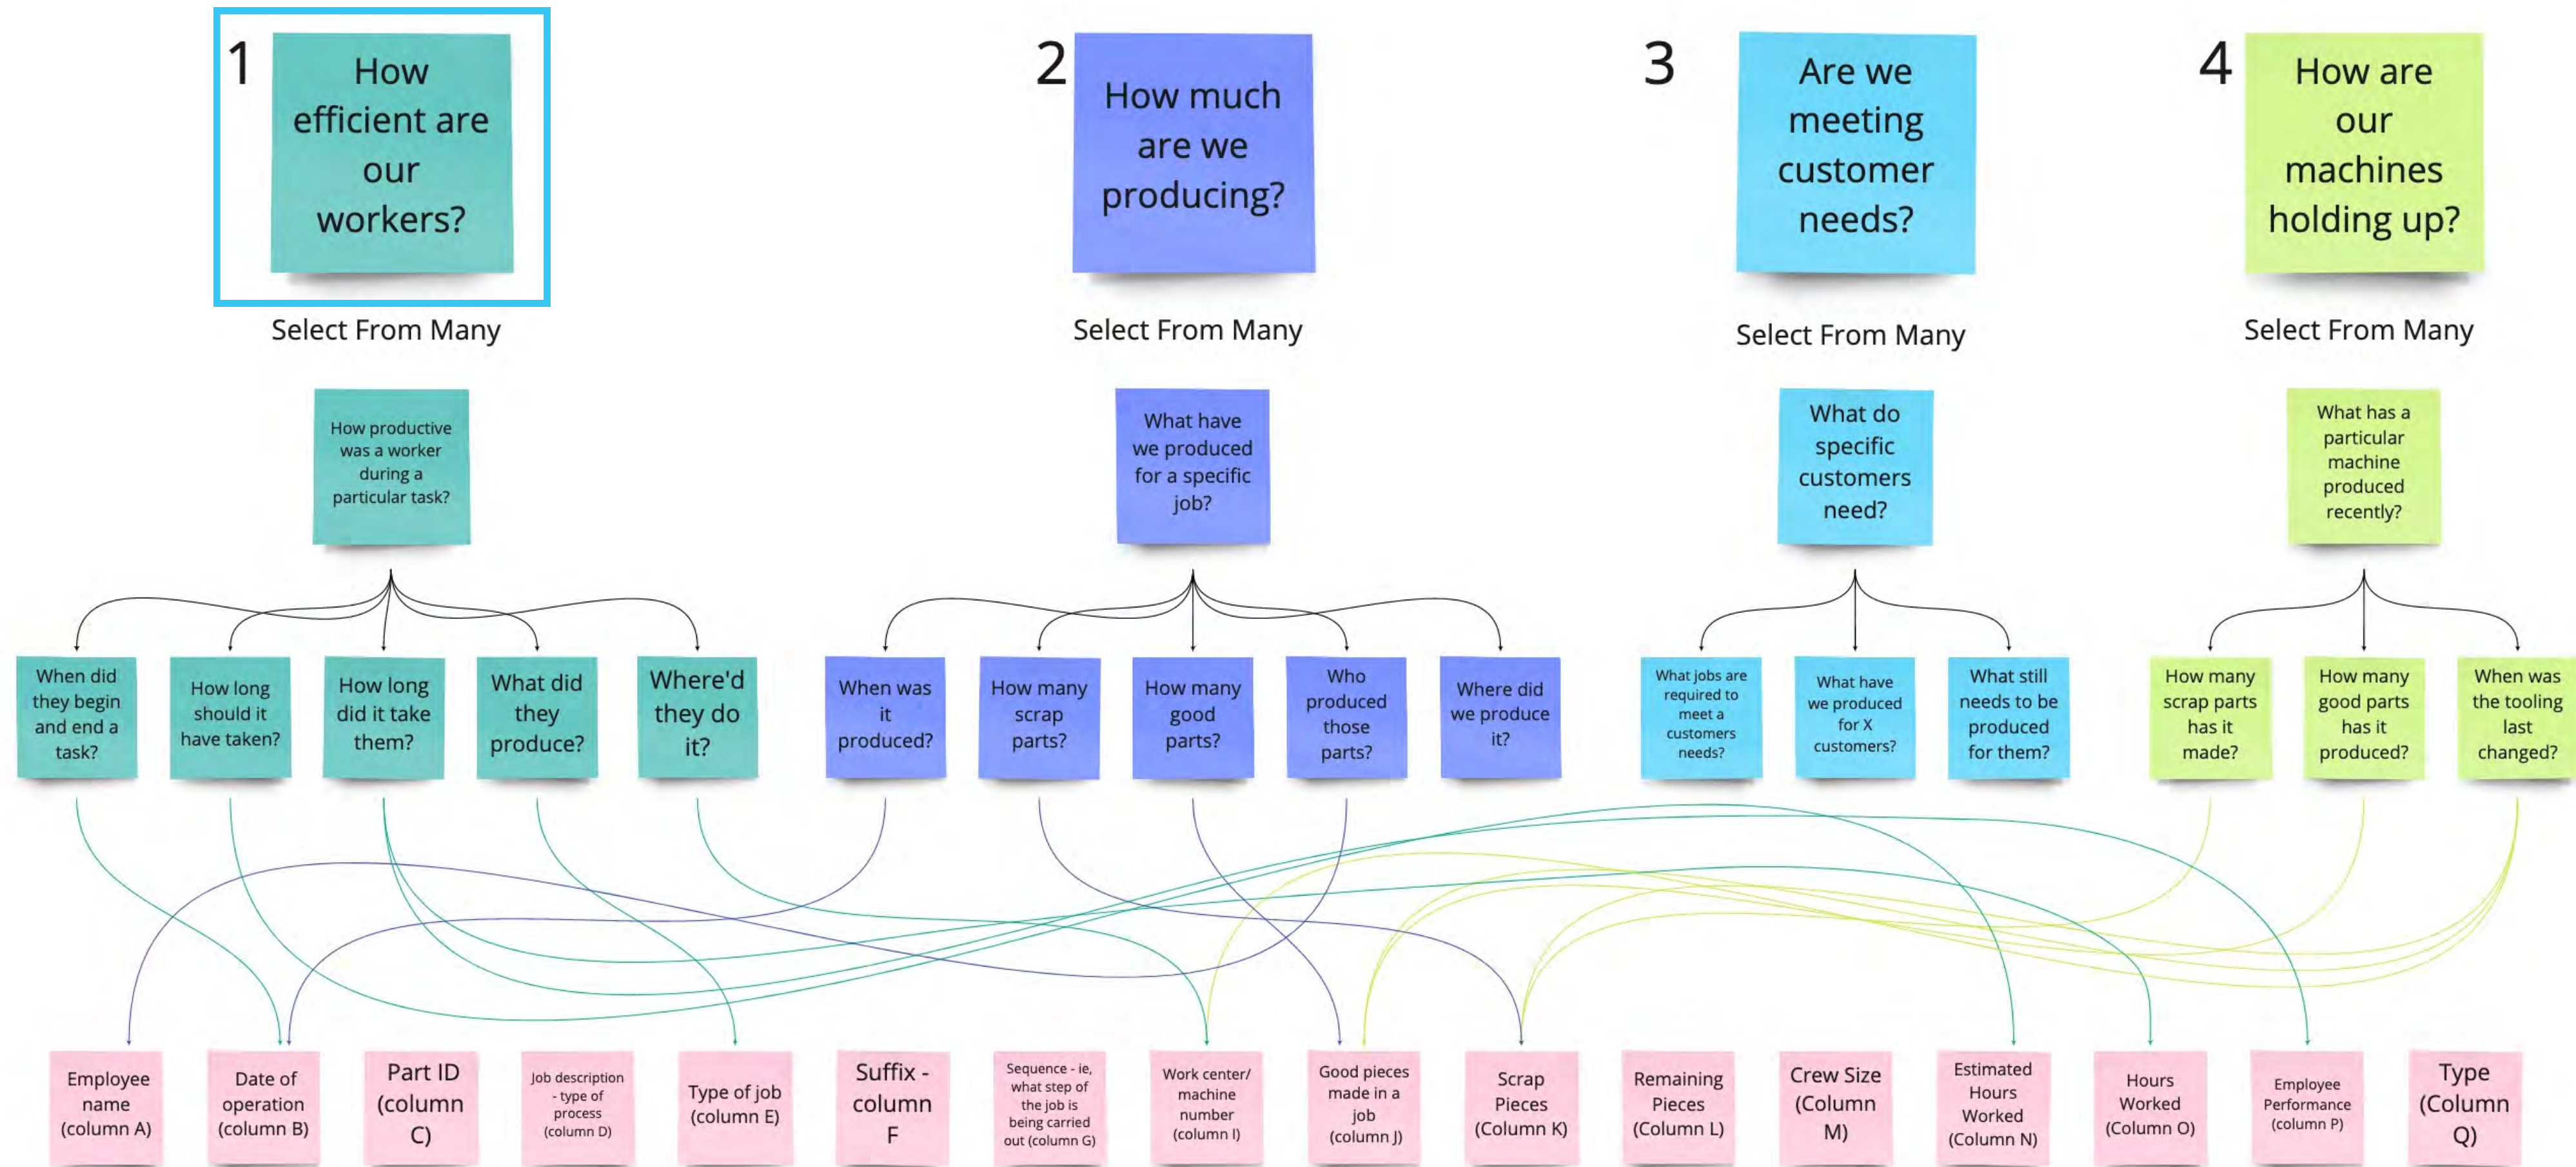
1
How efficient are our workers?

Select From Many

2
How much are we producing?

Select From Many

3
Are we meeting customer needs?

Select From Many

4
How are our machines holding up?

Select From Many

How productive was a worker during a particular task?

What have we produced for a specific job?

What do specific customers need?

What has a particular machine produced recently?

When did they begin and end a task?

How long should it have taken?

How long did it take them?

What did they produce?

Where'd they do it?

When was it produced?

How many scrap parts?

How many good parts?

Who produced those parts?

Where did we produce it?

What jobs are required to meet a customers needs?

What have we produced for X customers?

What still needs to be produced for them?

How many scrap parts has it made?

How many good parts has it produced?

When was the tooling last changed?

Employee name (column A)

Date of operation (column B)

Part ID (column C)

Job description - type of process (column D)

Type of job (column E)

Suffix - column F

Sequence - ie, what step of the job is being carried out (column G)

Work center/ machine number (column I)

Good pieces made in a job (column J)

Scrap Pieces (Column K)

Remaining Pieces (Column L)

Crew Size (Column M)

Estimated Hours Worked (Column N)

Hours Worked (Column O)

Employee Performance (column P)

Type (Column Q)